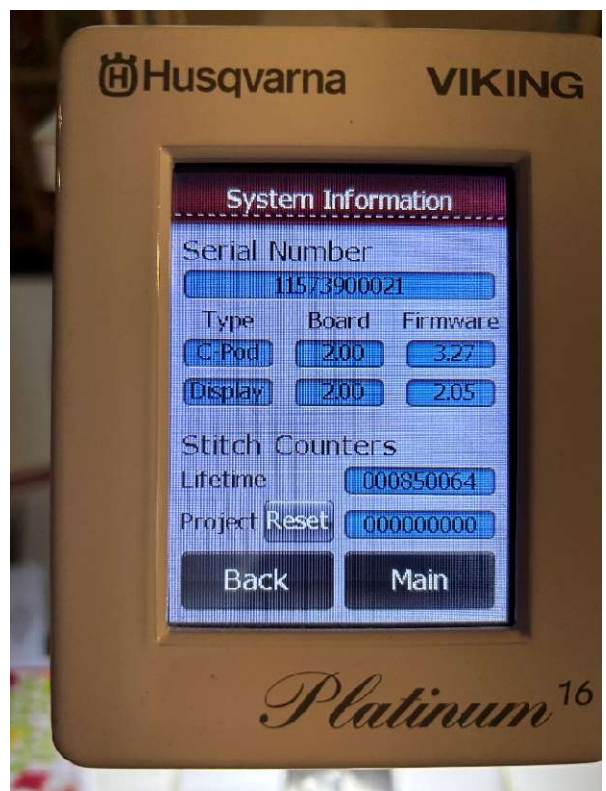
Husqvarna VIKING

System Information

Serial Number

11573900021

| Type | Board | Firmware |
|---|---|---|
| C-Pod | 2.00 | 3.27 |
| Display | 2.00 | 2.05 |

Stitch Counters

Lifetime 000850064

Project Reset 000000000

Back Main

Platinum 16